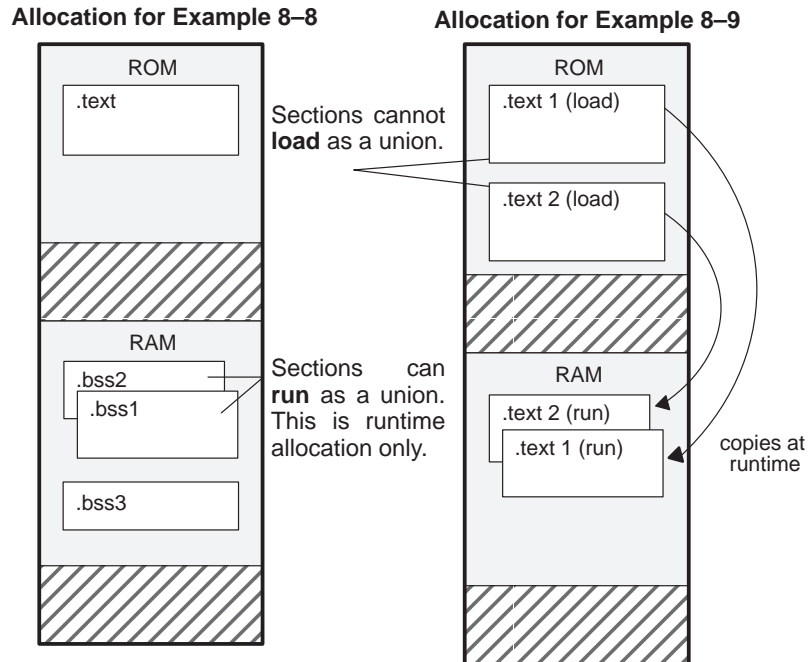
Allocation for Example 8–8

ROM

.text

RAM

.bss2

.bss1

.bss3

Allocation for Example 8–9

ROM

.text 1 (load)

.text 2 (load)

RAM

.text 2 (run)

.text 1 (run)

Sections cannot **load** as a union.

Sections can **run** as a union. This is runtime allocation only.

copies at runtime